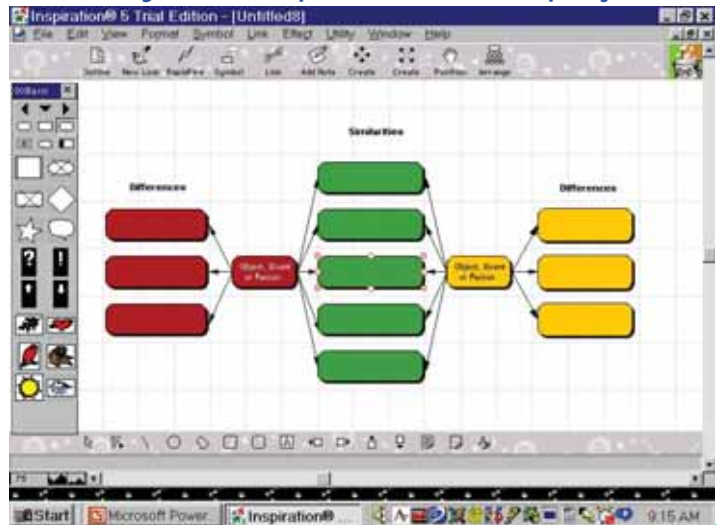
Inspiration® 6 Trial Edition - [Untitled8]

File Edit View Format Symbol Link Effect Utility Window Help

Outline New Look RapidFire Symbol Link Add Note Create Create Position Arrange

Similarities

Differences

Differences

Object, Event or Person

Object, Event or Person

Start Microsoft Power... Inspiration® ... 9:15 AM